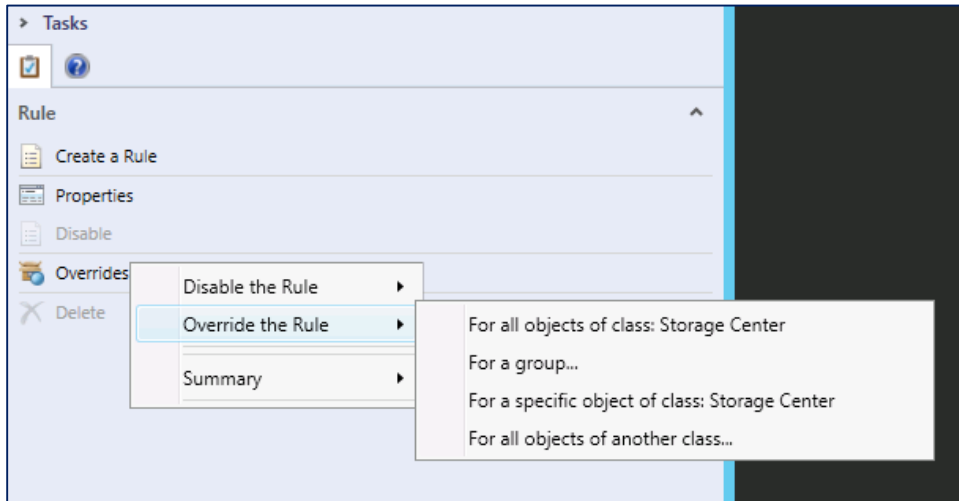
> Tasks

Rule

Create a Rule

Properties

Disable

Overrides

Delete

Disable the Rule

Override the Rule

Summary

For all objects of class: Storage Center

For a group...

For a specific object of class: Storage Center

For all objects of another class...